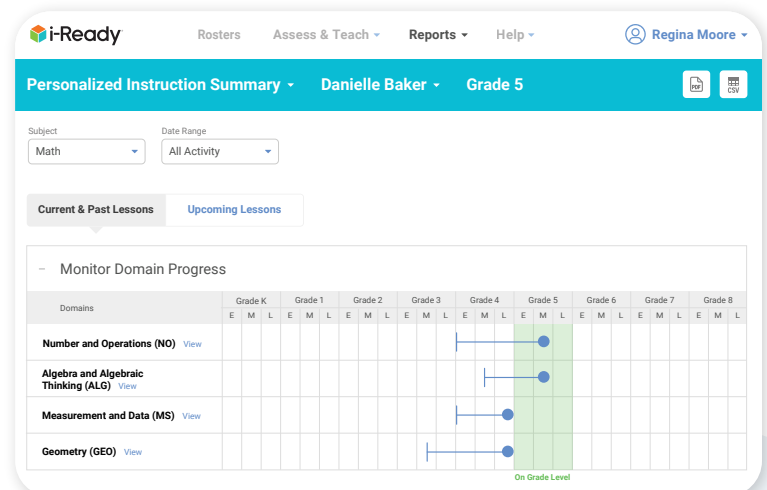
i-Ready

Rosters    Assess & Teach    Reports    Help    Regina Moore

Personalized Instruction Summary    Danielle Baker    Grade 5

PDF    CSV

Subject
Math

Date Range
All Activity

Current & Past Lessons    Upcoming Lessons

– Monitor Domain Progress

| Domains | Grade K | | | Grade 1 | | | Grade 2 | | | Grade 3 | | | Grade 4 | | | Grade 5 | | | Grade 6 | | | Grade 7 | | | Grade 8 | | |
|---|---|---|---|---|---|---|---|---|---|---|---|---|---|---|---|---|---|---|---|---|---|---|---|---|---|---|---|
| | E | M | L | E | M | L | E | M | L | E | M | L | E | M | L | E | M | L | E | M | L | E | M | L | E | M | L |
| Number and Operations (NO) View | | | | | | | | | | | | | | | | | | | | | | | | | | | |
| Algebra and Algebraic Thinking (ALG) View | | | | | | | | | | | | | | | | | | | | | | | | | | | |
| Measurement and Data (MS) View | | | | | | | | | | | | | | | | | | | | | | | | | | | |
| Geometry (GEO) View | | | | | | | | | | | | | | | | | | | | | | | | | | | |

On Grade Level